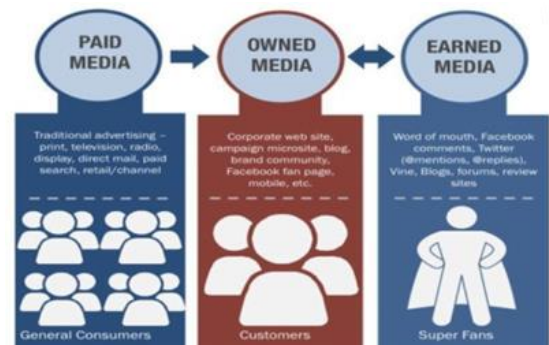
PAID MEDIA

OWNED MEDIA

EARNED MEDIA

Traditional advertising – print, television, radio, display, direct mail, paid search, retail/channel

General Consumers

Corporate web site, campaign microsite, blog, brand community, Facebook fan page, mobile, etc.

Customers

Word of mouth, Facebook comments, Twitter (@mentions, @replies), Vine, Blogs, forums, review sites

Super Fans